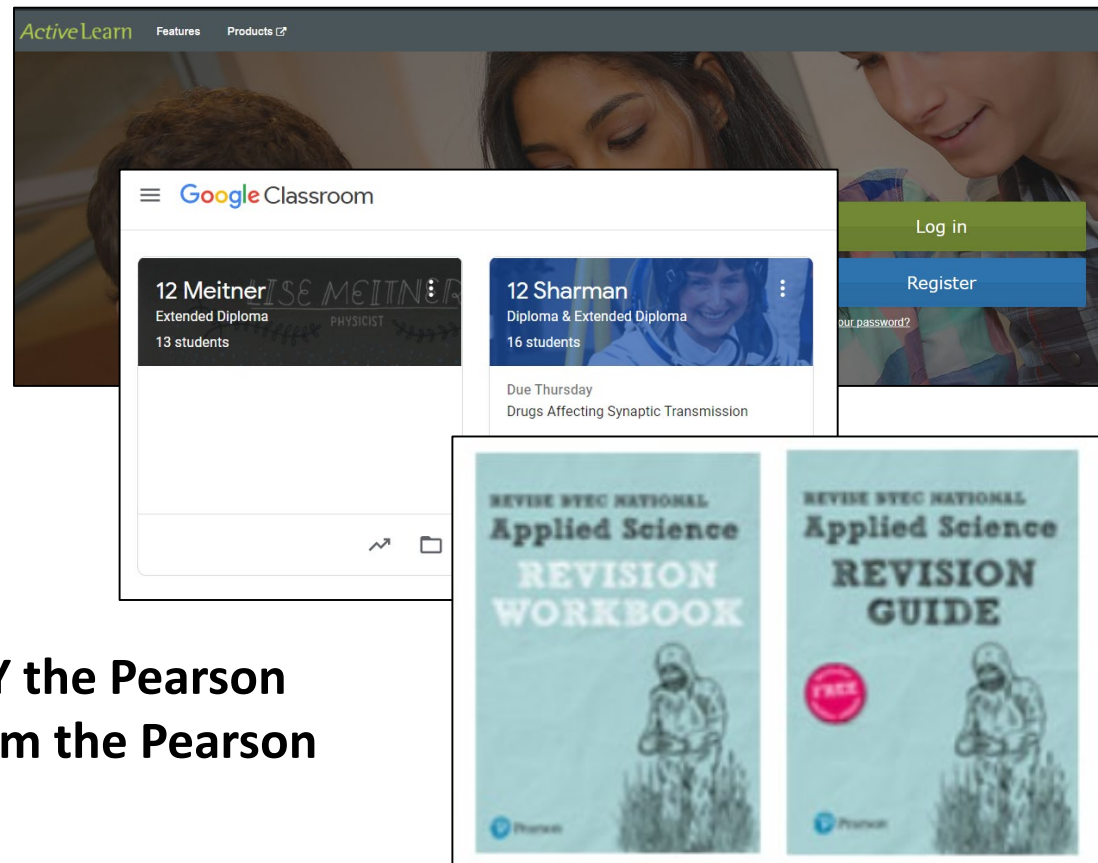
ActiveLearn Features Products

Log in

Register

our password?

Google Classroom

12 Meitner
Extended Diploma
13 students

LISE MEITNER
PHYSICIST

12 Sharman
Diploma & Extended Diploma
16 students

Due Thursday
Drugs Affecting Synaptic Transmission

Y the Pearson
m the Pearson

REVISE BTEC NATIONAL
Applied Science
REVISION
WORKBOOK

Pearson

REVISE BTEC NATIONAL
Applied Science
REVISION
GUIDE

FREE

Pearson